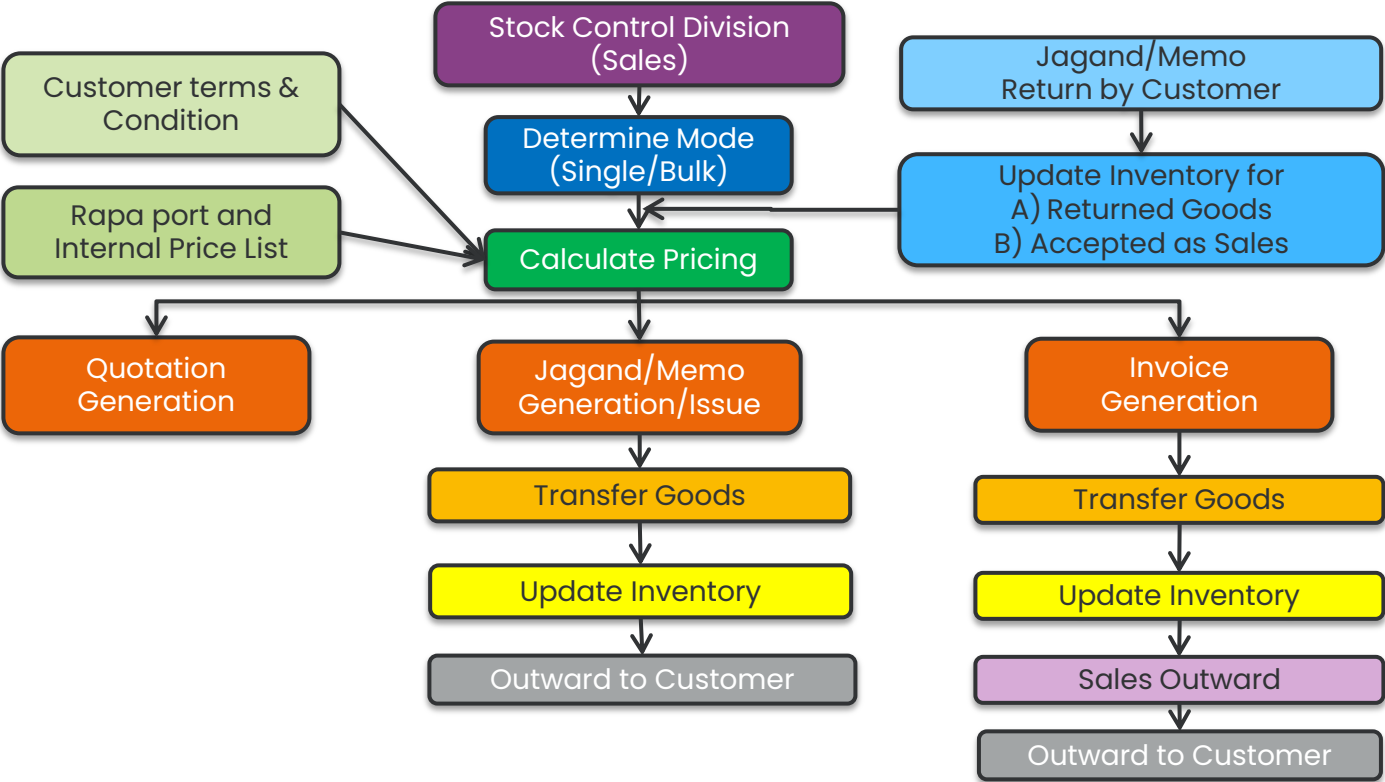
Stock Control Division (Sales)

Customer terms & Condition

Jagand/Memo Return by Customer

Determine Mode (Single/Bulk)

Update Inventory for
A) Returned Goods
B) Accepted as Sales

Rapa port and Internal Price List

Calculate Pricing

Quotation Generation

Jagand/Memo Generation/Issue

Invoice Generation

Transfer Goods

Update Inventory

Outward to Customer

Transfer Goods

Update Inventory

Sales Outward

Outward to Customer